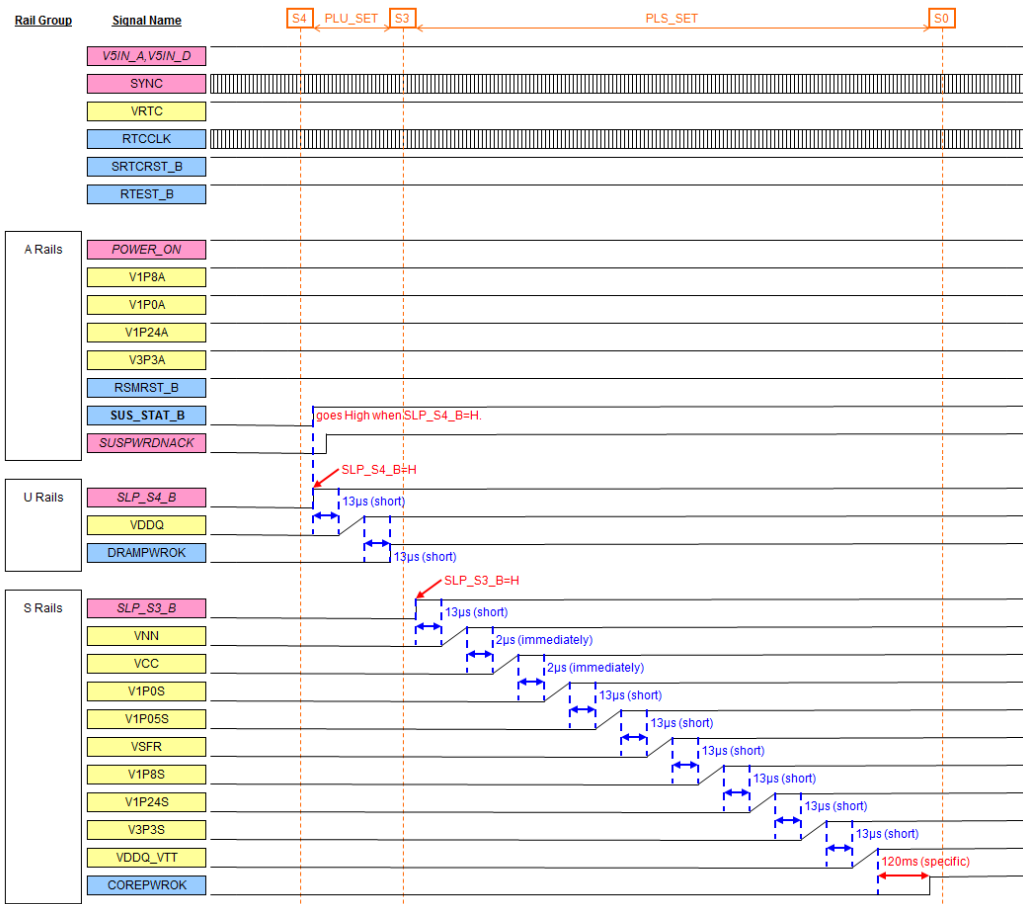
Rail Group

Signal Name

S4 PLU_SET S3 PLS_SET S0

V5IN_A,V5IN_D

SYNC

VRTC

RTCCLK

SRTCRST_B

RTEST_B

A Rails

POWER_ON

V1P8A

V1P0A

V1P24A

V3P3A

RSMRST_B

SUS_STAT_B

goes High when SLP_S4_B=H.

SUSPWRDNACK

U Rails

SLP_S4_B=H

SLP_S4_B

13μs (short)

VDDQ

DRAMPWROK

13μs (short)

S Rails

SLP_S3_B=H

SLP_S3_B

13μs (short)

VNN

2μs (immediately)

VCC

2μs (immediately)

V1P0S

13μs (short)

V1P05S

13μs (short)

VSFR

13μs (short)

V1P8S

13μs (short)

V1P24S

13μs (short)

V3P3S

13μs (short)

VDDQ_VTT

120ms (specific)

COREPWROK